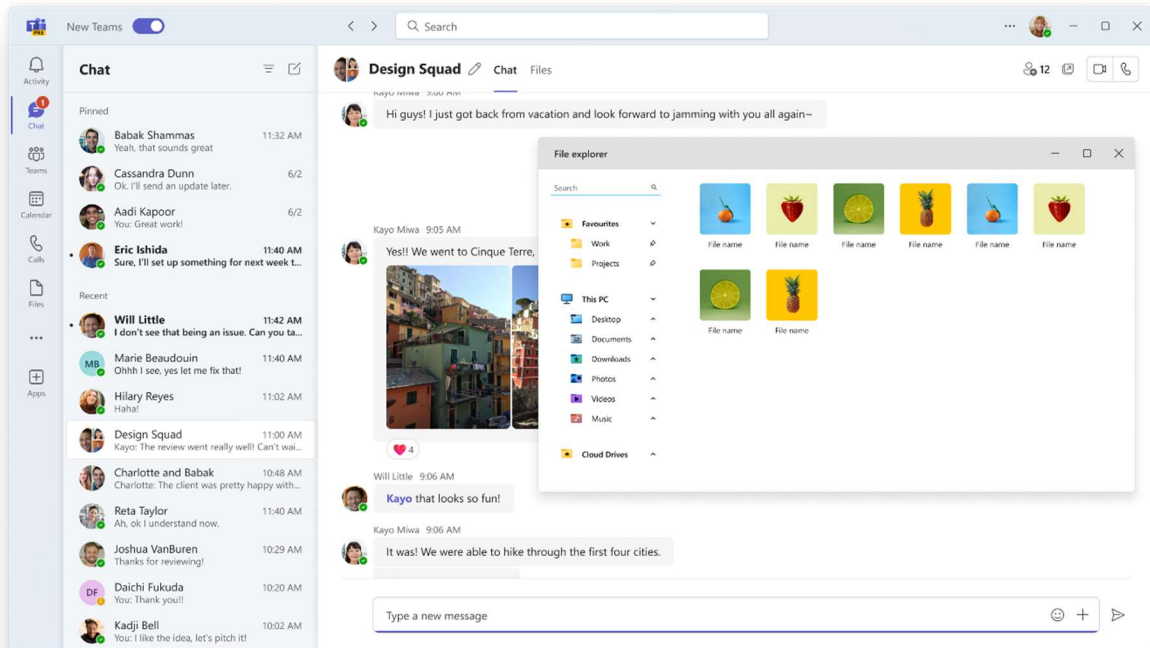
New Teams

Search

Activity

1
Chat

Teams

Calendar

Calls

Files

...

Apps

Chat

Pinned

Babak Shammas 11:32 AM
Yeah, that sounds great

Cassandra Dunn 6/2
Ok. I'll send an update later.

Aadi Kapoor 6/2
You: Great work!

Eric Ishida 11:40 AM
Sure, I'll set up something for next week t...

Recent

Will Little 11:42 AM
I don't see that being an issue. Can you ta...

MB
Marie Beaudouin 11:40 AM
Ohhh I see, yes let me fix that!

Hilary Reyes 11:02 AM
Haha!

Design Squad 11:00 AM
Kayo: The review went really well! Can't wai...

Charlotte and Babak 10:48 AM
Charlotte: The client was pretty happy with...

Reta Taylor 11:40 AM
Ah, ok I understand now.

Joshua VanBuren 10:29 AM
Thanks for reviewing!

DF
Daichi Fukuda 10:20 AM
You: Thank you!!

Kadji Bell 10:02 AM
You: I like the idea, let's pitch it!

Design Squad

Chat Files

12

Kayo Miwa 9:00 AM

Hi guys! I just got back from vacation and look forward to jamming with you all again~

Kayo Miwa 9:05 AM

Yes!! We went to Cinque Terre,

4

Will Little 9:06 AM

Kayo that looks so fun!

Kayo Miwa 9:06 AM

It was! We were able to hike through the first four cities.

Type a new message

File explorer

Search

Favourites

Work

Projects

This PC

Desktop

Documents

Downloads

Photos

Videos

Music

Cloud Drives

File name

File name

File name

File name

File name

File name

File name

File name